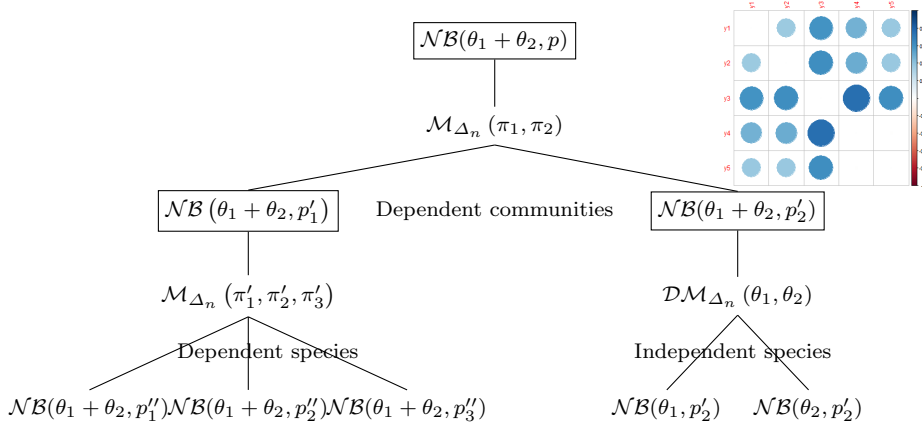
$\mathcal{NB}(\theta_1 + \theta_2, p)$

$\mathcal{M}_{\Delta_n}(\pi_1, \pi_2)$

$\mathcal{NB}(\theta_1 + \theta_2, p_1')$

Dependent communities

$\mathcal{NB}(\theta_1 + \theta_2, p_2')$

$\mathcal{M}_{\Delta_n}(\pi_1', \pi_2', \pi_3')$

$\mathcal{DM}_{\Delta_n}(\theta_1, \theta_2)$

Dependent species

Independent species

$\mathcal{NB}(\theta_1 + \theta_2, p_1'')$ $\mathcal{NB}(\theta_1 + \theta_2, p_2'')$ $\mathcal{NB}(\theta_1 + \theta_2, p_3'')$

$\mathcal{NB}(\theta_1, p_2')$ $\mathcal{NB}(\theta_2, p_2')$

y1 y2 y3 y4 y5

y1
y2
y3
y4
y5